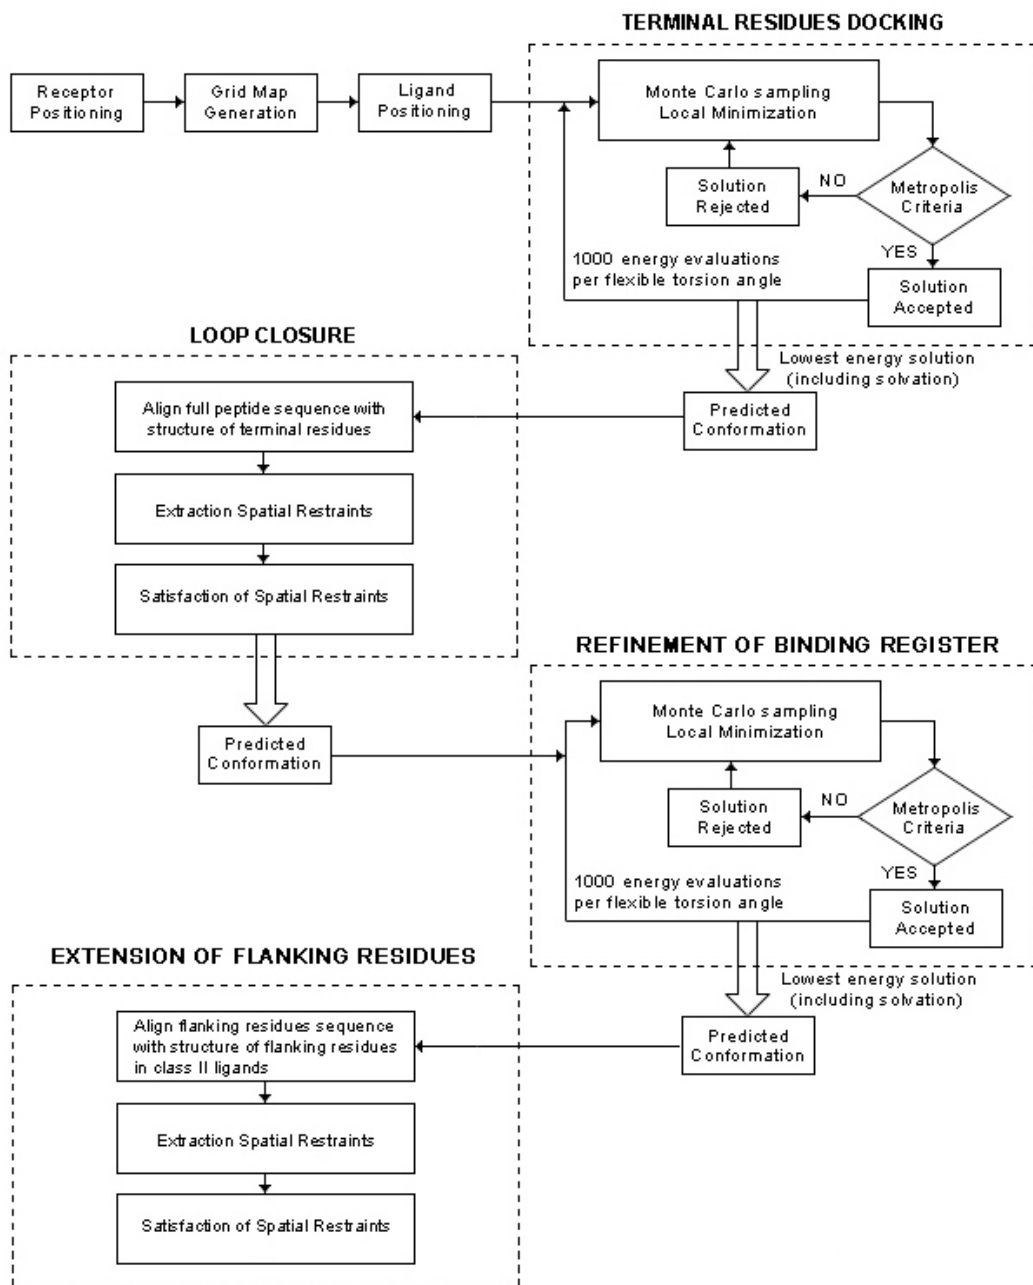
TERMINAL RESIDUES DOCKING

Receptor Positioning

Grid Map Generation

Ligand Positioning

Monte Carlo sampling Local Minimization

NO

Solution Rejected

Metropolis Criteria

YES

1000 energy evaluations per flexible torsion angle

Solution Accepted

LOOP CLOSURE

Lowest energy solution (including solvation)

Align full peptide sequence with structure of terminal residues

Predicted Conformation

Extraction Spatial Restraints

Satisfaction of Spatial Restraints

REFINEMENT OF BINDING REGISTER

Predicted Conformation

Monte Carlo sampling Local Minimization

NO

Solution Rejected

Metropolis Criteria

YES

1000 energy evaluations per flexible torsion angle

Solution Accepted

EXTENSION OF FLANKING RESIDUES

Lowest energy solution (including solvation)

Align flanking residues sequence with structure of flanking residues in class II ligands

Predicted Conformation

Extraction Spatial Restraints

Satisfaction of Spatial Restraints